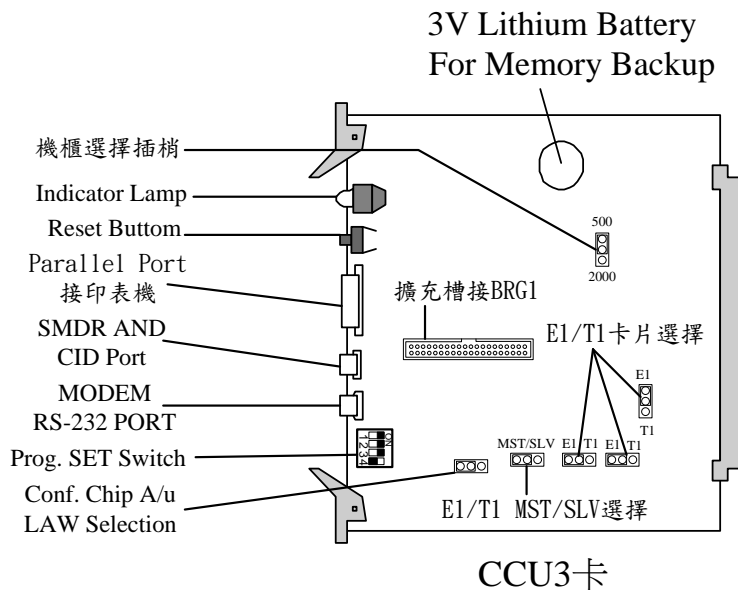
3V Lithium Battery
For Memory Backup

機櫃選擇插梢

Indicator Lamp

Reset Buttom

Parallel Port
接印表機

SMDR AND
CID Port

MODEM
RS-232 PORT

Prog. SET Switch

Conf. Chip A/u
LAW Selection

500
2000

擴充槽接BRG1

E1/T1卡片選擇

E1
T1

MST/SLV
E1 T1
E1 T1

ON
1
2
3
4

E1/T1 MST/SLV選擇

CCU3卡